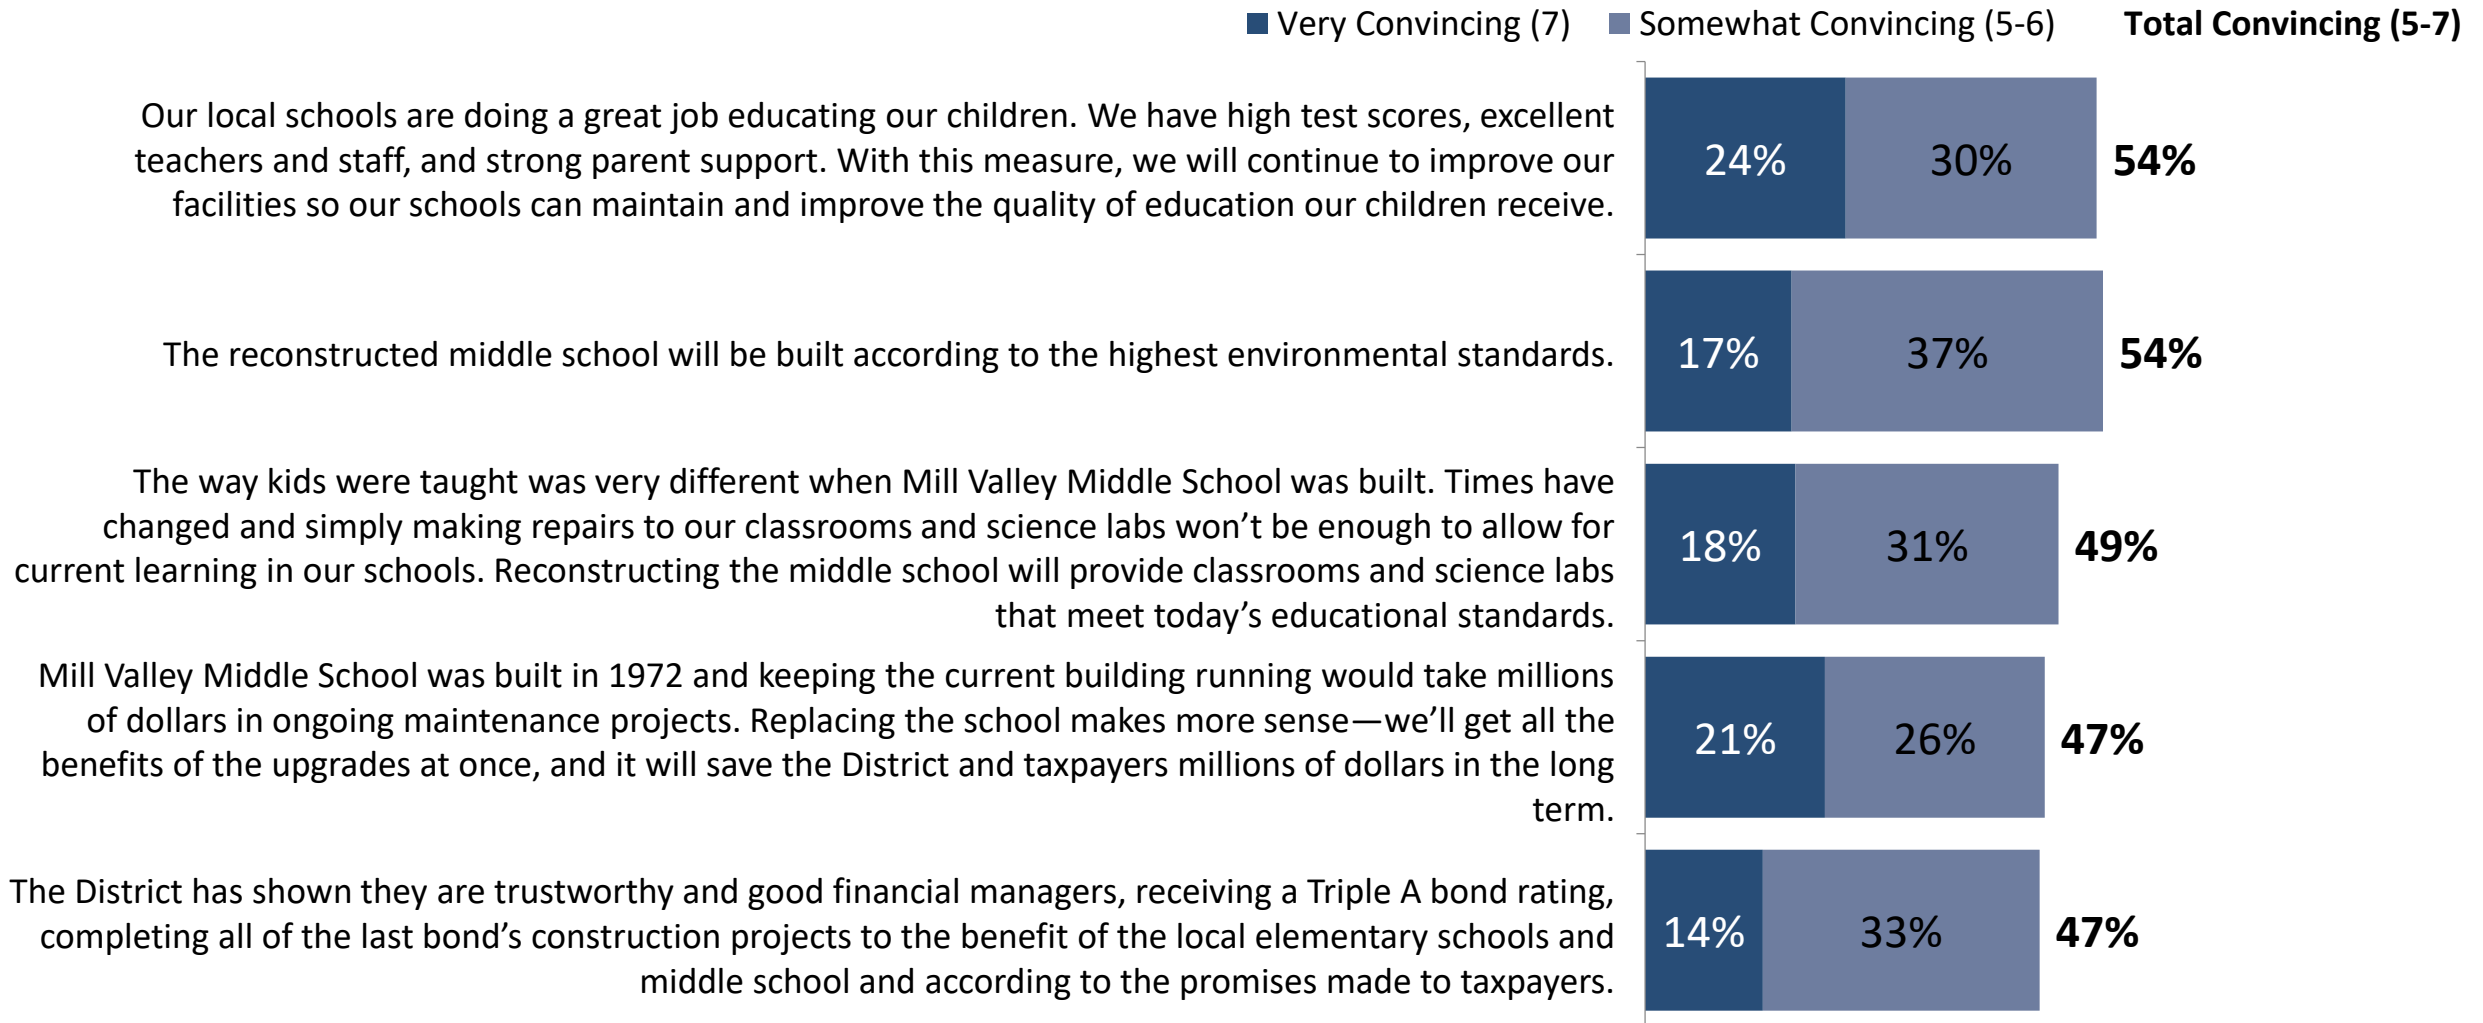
Very Convincing (7) Somewhat Convincing (5-6) Total Convincing (5-7)

| Statement | Very Convincing (7) | Somewhat Convincing (5-6) | Total Convincing (5-7) |
|---|---|---|---|
| Our local schools are doing a great job educating our children. We have high test scores, excellent teachers and staff, and strong parent support. With this measure, we will continue to improve our facilities so our schools can maintain and improve the quality of education our children receive. | 24% | 30% | 54% |
| The reconstructed middle school will be built according to the highest environmental standards. | 17% | 37% | 54% |
| The way kids were taught was very different when Mill Valley Middle School was built. Times have changed and simply making repairs to our classrooms and science labs won't be enough to allow for current learning in our schools. Reconstructing the middle school will provide classrooms and science labs that meet today's educational standards. | 18% | 31% | 49% |
| Mill Valley Middle School was built in 1972 and keeping the current building running would take millions of dollars in ongoing maintenance projects. Replacing the school makes more sense—we'll get all the benefits of the upgrades at once, and it will save the District and taxpayers millions of dollars in the long term. | 21% | 26% | 47% |
| The District has shown they are trustworthy and good financial managers, receiving a Triple A bond rating, completing all of the last bond's construction projects to the benefit of the local elementary schools and middle school and according to the promises made to taxpayers. | 14% | 33% | 47% |